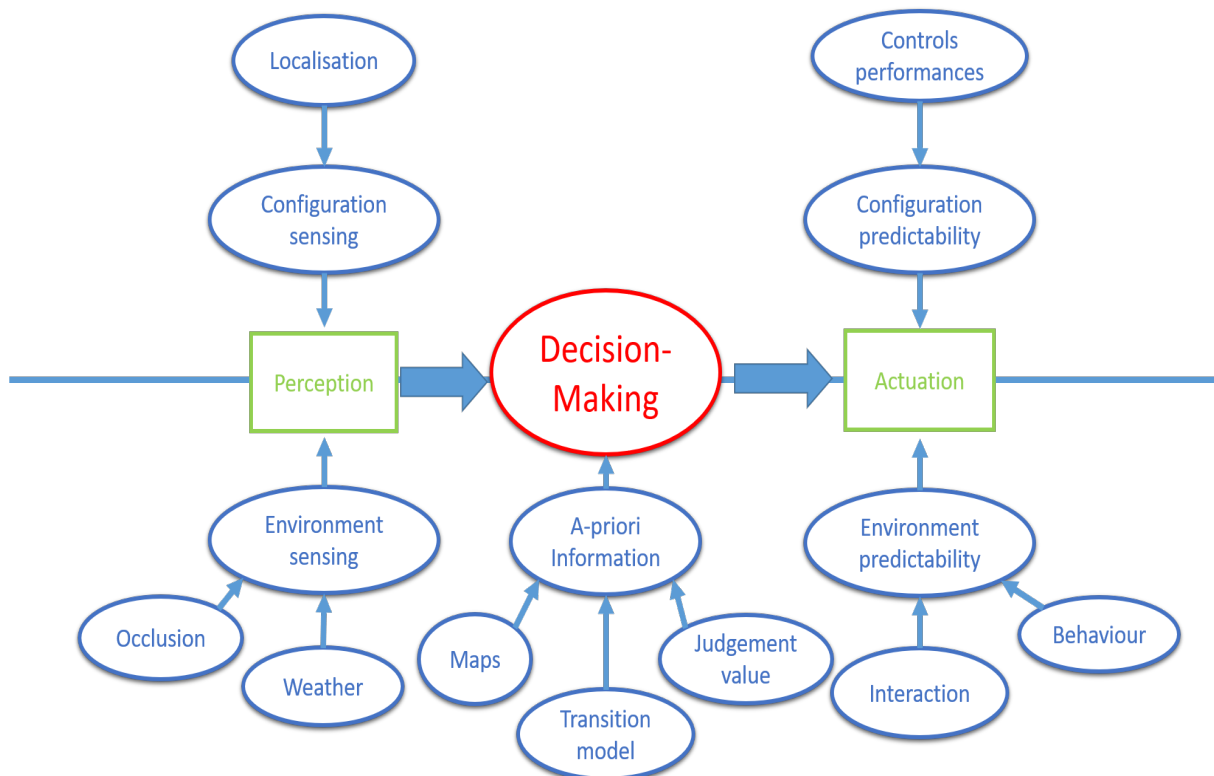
Localisation

Configuration sensing

Controls performances

Configuration predictability

Perception

Decision-Making

Actuation

Environment sensing

Occlusion

Weather

A-priori Information

Maps

Transition model

Judgement value

Environment predictability

Interaction

Behaviour